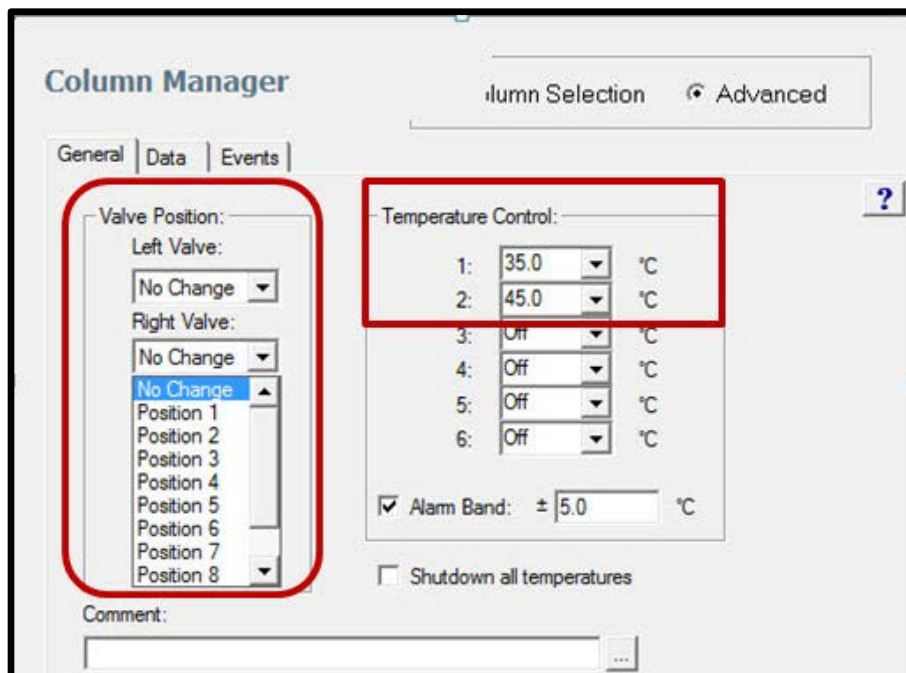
Column Manager

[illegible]lumn Selection Advanced

General | Data | Events

?

Valve Position:
Left Valve:
No Change
Right Valve:
No Change
No Change
Position 1
Position 2
Position 3
Position 4
Position 5
Position 6
Position 7
Position 8

Temperature Control:
1: 35.0 °C
2: 45.0 °C
3: Off °C
4: Off °C
5: Off °C
6: Off °C

Alarm Band: ± 5.0 °C

Shutdown all temperatures

Comment:

...